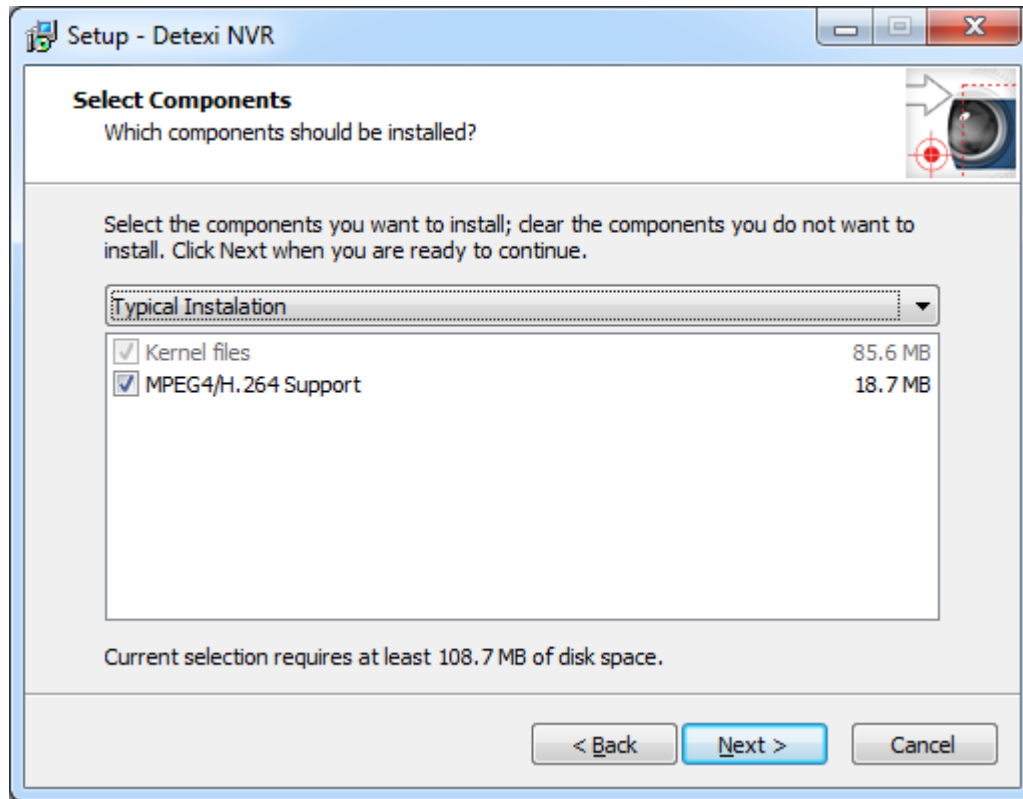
Setup - Detexi NVR

Select Components
Which components should be installed?

Select the components you want to install; clear the components you do not want to install. Click Next when you are ready to continue.

Typical Instalation

Kernel files 85.6 MB
MPEG4/H.264 Support 18.7 MB

Current selection requires at least 108.7 MB of disk space.

< Back
Next >
Cancel